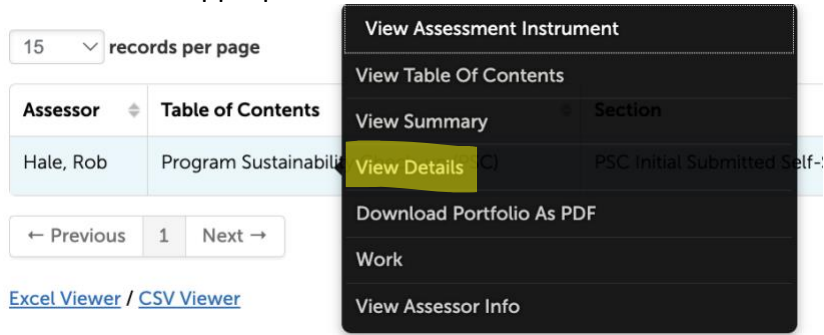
15 records per page

| Assessor | Table of Contents | Section |
|---|---|---|
| Hale, Rob | Program Sustainabili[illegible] C) | PSC Initial Submitted Self-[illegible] |

← Previous 1 Next →

Excel Viewer / CSV Viewer

View Assessment Instrument
View Table Of Contents
View Summary
View Details
Download Portfolio As PDF
Work
View Assessor Info